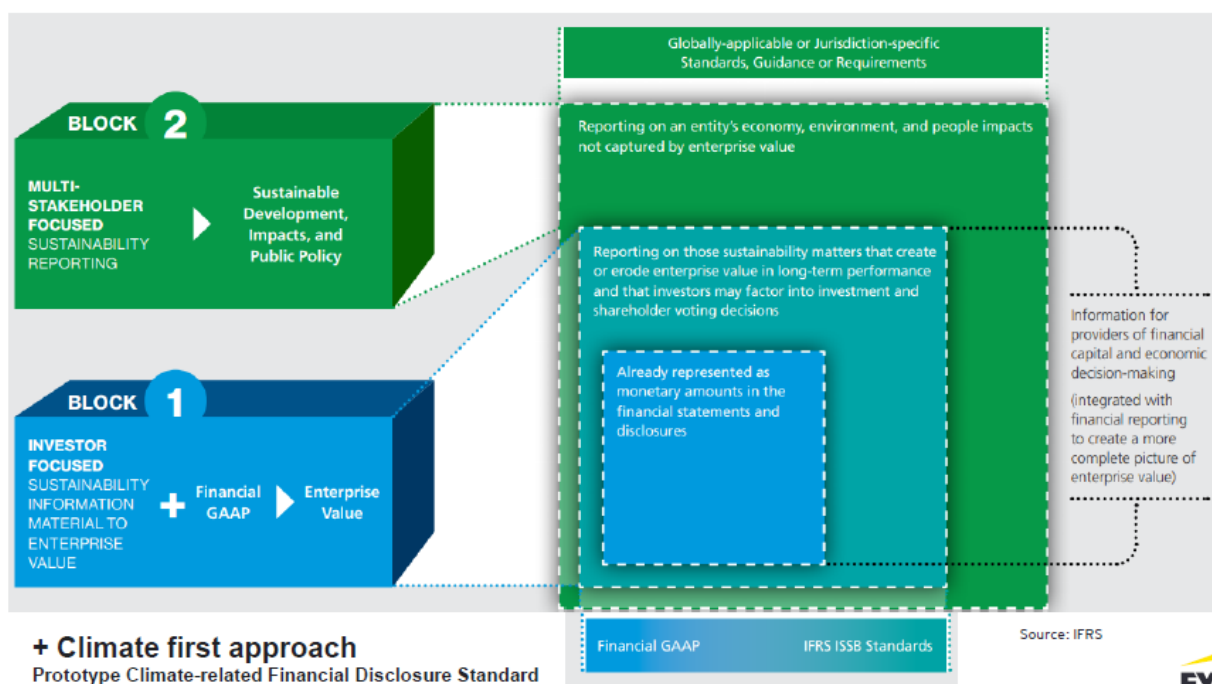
BLOCK 2

MULTI-STAKEHOLDER FOCUSED SUSTAINABILITY REPORTING

Sustainable Development, Impacts, and Public Policy

BLOCK 1

INVESTOR FOCUSED SUSTAINABILITY INFORMATION MATERIAL TO ENTERPRISE VALUE

+ Financial GAAP

Enterprise Value

Globally-applicable or Jurisdiction-specific Standards, Guidance or Requirements

Reporting on an entity's economy, environment, and people impacts not captured by enterprise value

Reporting on those sustainability matters that create or erode enterprise value in long-term performance and that investors may factor into investment and shareholder voting decisions

Already represented as monetary amounts in the financial statements and disclosures

Information for providers of financial capital and economic decision-making

(integrated with financial reporting to create a more complete picture of enterprise value)

Financial GAAP

IFRS ISSB Standards

Source: IFRS

+ Climate first approach

Prototype Climate-related Financial Disclosure Standard

EY